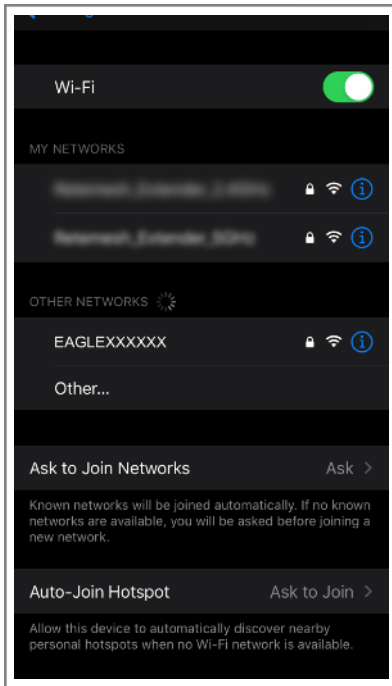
Wi-Fi

MY NETWORKS

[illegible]

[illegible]

OTHER NETWORKS

EAGLEXXXXXX

Other...

Ask to Join Networks Ask

Known networks will be joined automatically. If no known networks are available, you will be asked before joining a new network.

Auto-Join Hotspot Ask to Join

Allow this device to automatically discover nearby personal hotspots when no Wi-Fi network is available.